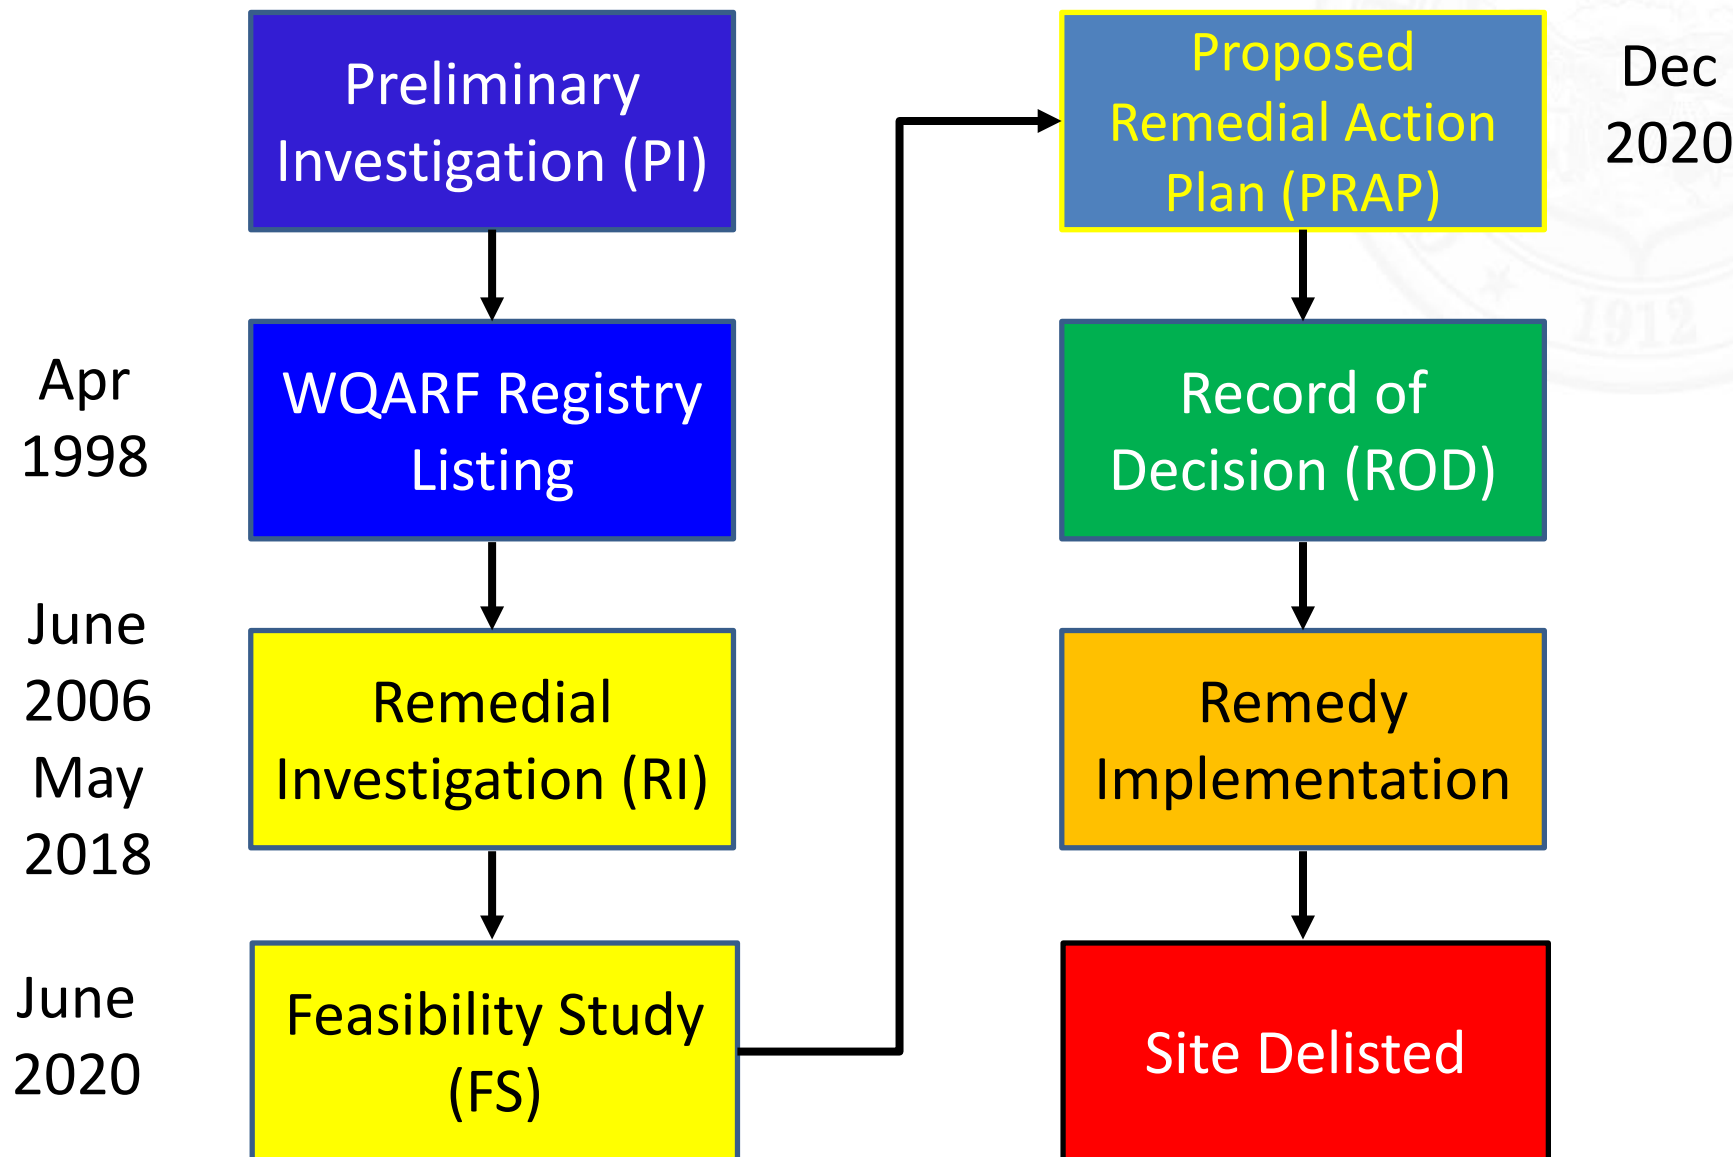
Preliminary Investigation (PI)

Apr 1998

WQARF Registry Listing

June 2006
May 2018

Remedial Investigation (RI)

June 2020

Feasibility Study (FS)

Proposed Remedial Action Plan (PRAP)

Dec 2020

Record of Decision (ROD)

Remedy Implementation

Site Delisted

1912